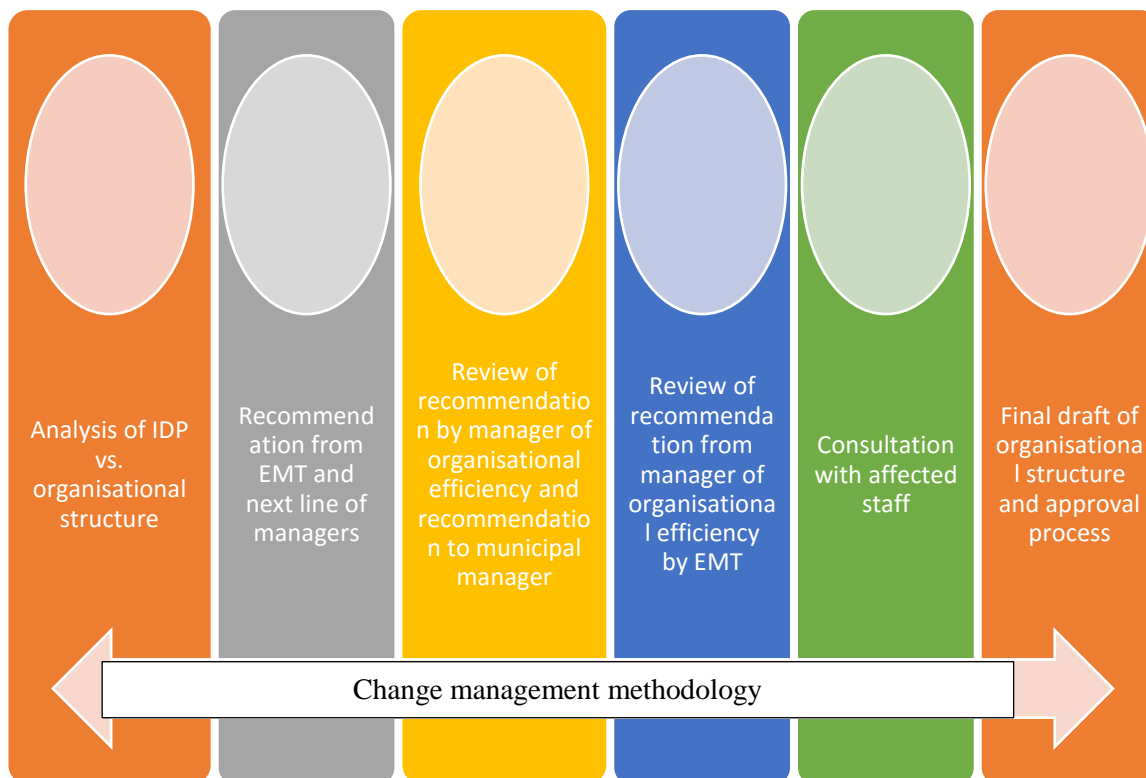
Analysis of IDP vs. organisational structure

Recommendation from EMT and next line of managers

Review of recommendation by manager of organisational efficiency and recommendation to municipal manager

Review of recommendation from manager of organisational efficiency by EMT

Consultation with affected staff

Final draft of organisational structure and approval process

Change management methodology